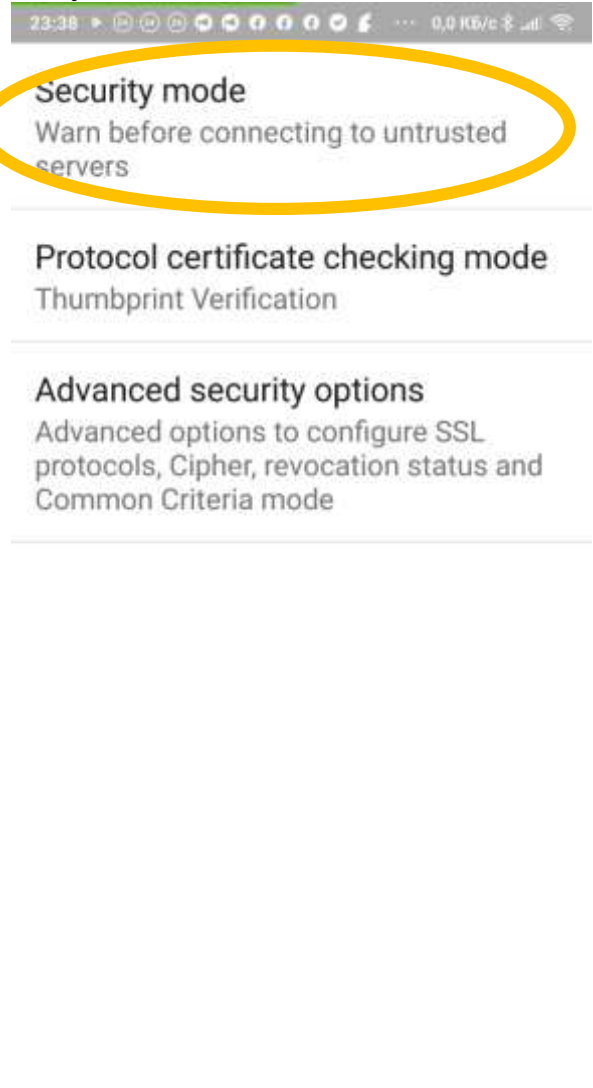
23:38 ··· 0,0 КБ/с

Security mode
Warn before connecting to untrusted servers

Protocol certificate checking mode
Thumbprint Verification

Advanced security options
Advanced options to configure SSL protocols, Cipher, revocation status and Common Criteria mode